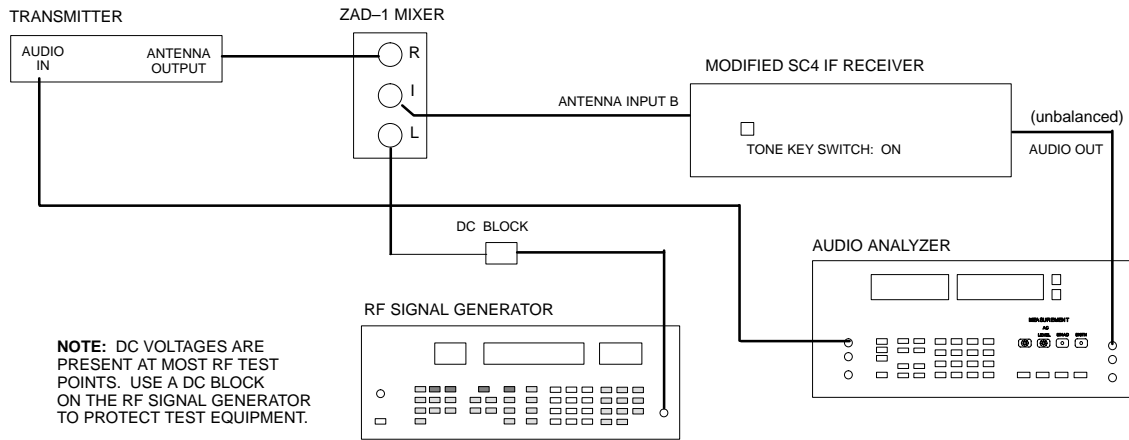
TRANSMITTER

AUDIO IN

ANTENNA OUTPUT

ZAD–1 MIXER

R

I

L

MODIFIED SC4 IF RECEIVER

ANTENNA INPUT B

TONE KEY SWITCH: ON

(unbalanced)

AUDIO OUT

DC BLOCK

AUDIO ANALYZER

MEASUREMENT

AC

LEVEL

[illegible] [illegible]

RF SIGNAL GENERATOR

**NOTE:** DC VOLTAGES ARE PRESENT AT MOST RF TEST POINTS. USE A DC BLOCK ON THE RF SIGNAL GENERATOR TO PROTECT TEST EQUIPMENT.